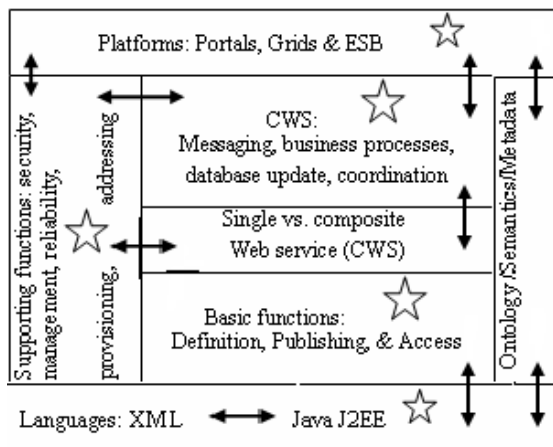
Platforms: Portals, Grids & ESB

Supporting functions: security, management, reliability, provisioning, addressing

CWS: Messaging, business processes, database update, coordination

Single vs. composite Web service (CWS)

Basic functions: Definition, Publishing, & Access

Ontology/Semantics/Metadata

Languages: XML Java J2EE